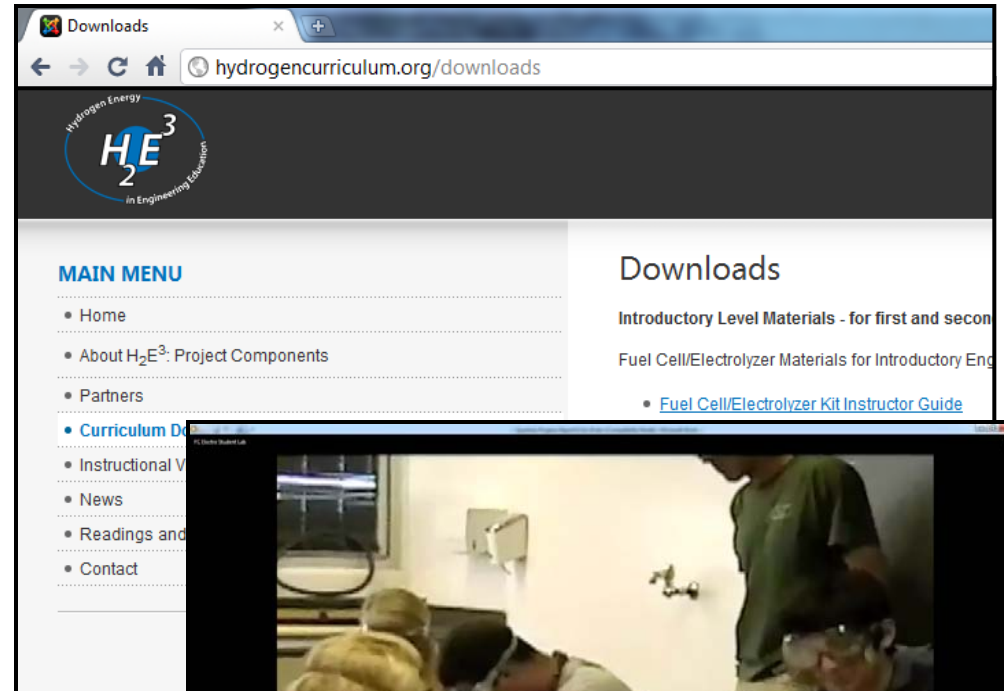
Downloads
hydrogencurriculum.org/downloads

Hydrogen Energy
$H_2E^3$
in Engineering Education

MAIN MENU

• Home
• About $H_2E^3$: Project Components
• Partners
• Curriculum D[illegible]
• Instructional V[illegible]
• News
• Readings and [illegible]
• Contact

Downloads

Introductory Level Materials - for first and secon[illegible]

Fuel Cell/Electrolyzer Materials for Introductory Eng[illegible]

• Fuel Cell/Electrolyzer Kit Instructor Guide

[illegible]
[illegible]